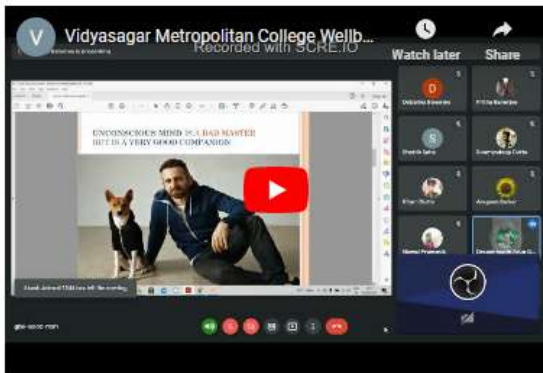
Vidyasagar Metropolitan College Wellb...

Recorded with SCRE.IO

Watch later

Share

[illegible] is presenting

UNCONSCIOUS MIND IS A BAD MASTER BUT IS A VERY GOOD COMPANION

Debarka Banerjee

Pritha Banerjee

Shatrik Saha

Swarnadeep Dutta

Kiran Dutta

Anupam Sarkar

Munni Pramanik

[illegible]

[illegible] joined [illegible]

gbe-socc-non